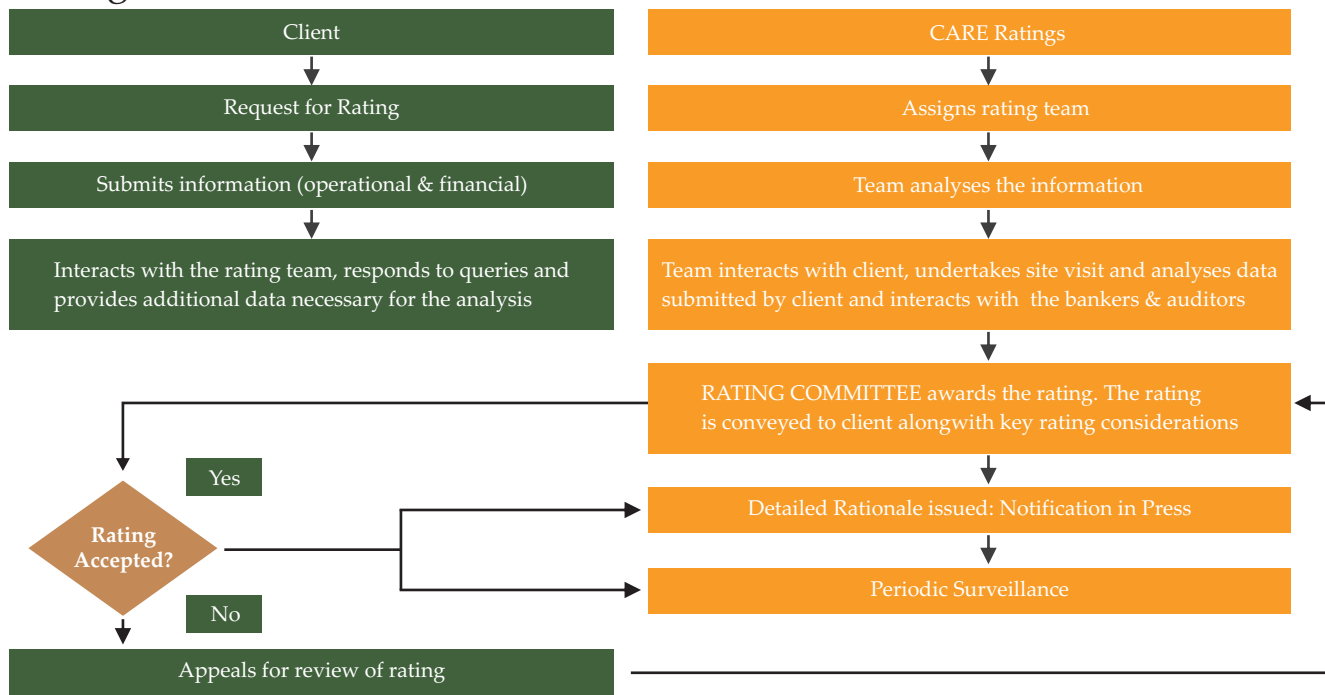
Client

Request for Rating

Submits information (operational & financial)

Interacts with the rating team, responds to queries and provides additional data necessary for the analysis

CARE Ratings

Assigns rating team

Team analyses the information

Team interacts with client, undertakes site visit and analyses data submitted by client and interacts with the bankers & auditors

RATING COMMITTEE awards the rating. The rating is conveyed to client alongwith key rating considerations

Yes

Rating Accepted?

No

Detailed Rationale issued: Notification in Press

Periodic Surveillance

Appeals for review of rating